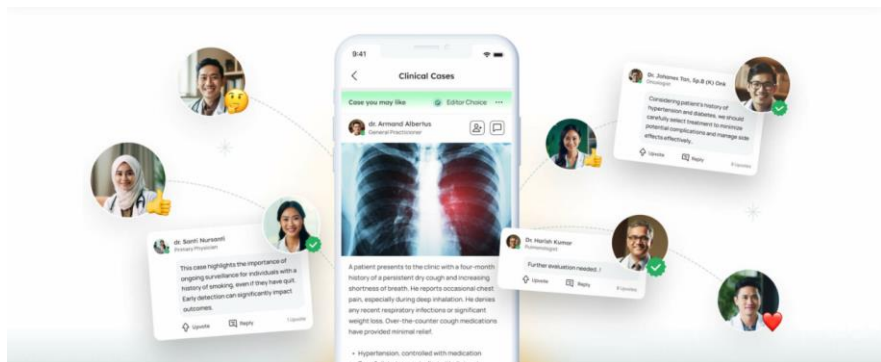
9:41

Clinical Cases

Case you may like
Editor Choice

dr. Armand Albertus
General Practitioner

A patient presents to the clinic with a four-month history of a persistent dry cough and increasing shortness of breath. He reports occasional chest pain, especially during deep inhalation. He denies any recent respiratory infections or significant weight loss. Over-the-counter cough medications have provided minimal relief.

• Hypertension, controlled with medication

dr. Santi Nurseni
Primary Physician

This case highlights the importance of ongoing surveillance for individuals with a history of smoking, even if they have quit. Early detection can significantly impact outcomes.

Upvote
Reply
7 upvote

Dr. Johanes Tan, Sp.B (K) Onk
Oncologist

Considering patient's history of hypertension and diabetes, we should carefully select treatment to minimize potential complications and manage side effects effectively.

Upvote
Reply
8 upvote

Dr. Harish Kumar
Pulmonologist

Further evaluation needed. !

Upvote
Reply
8 upvote